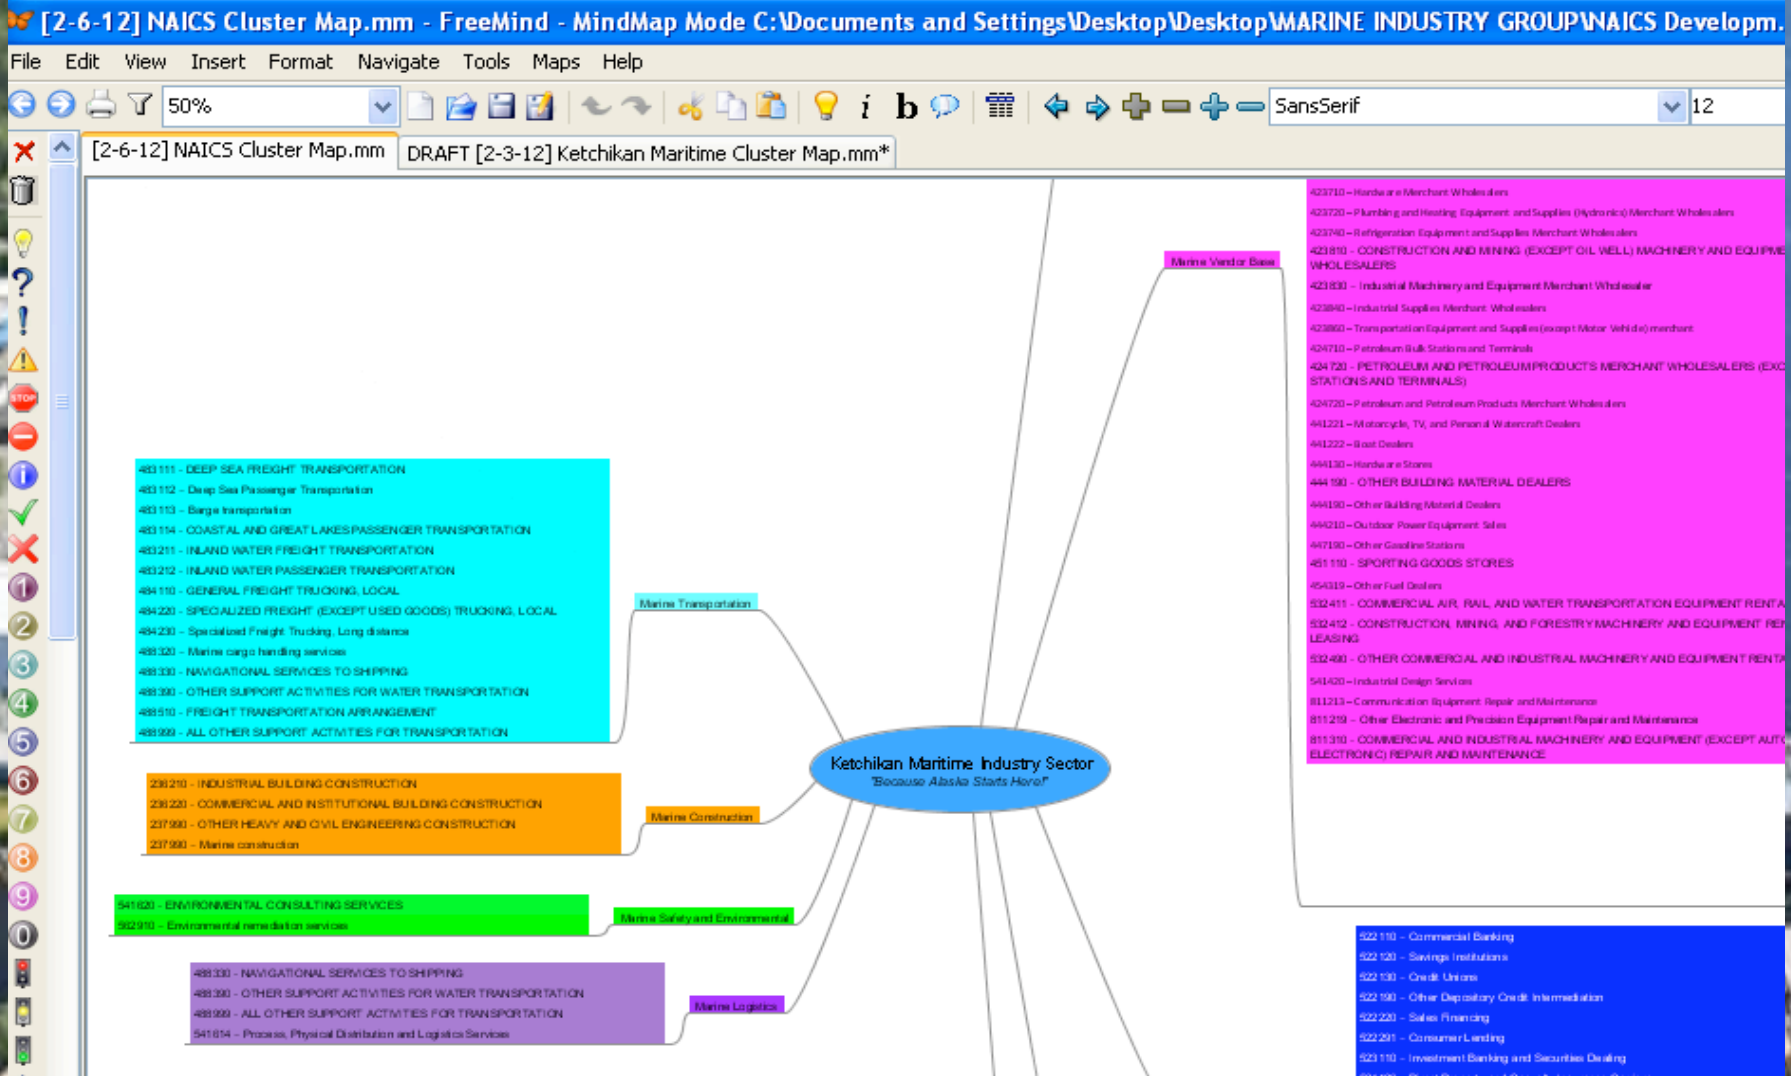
[2-6-12] NAICS Cluster Map.mm - FreeMind - MindMap Mode C:\Documents and Settings\Desktop\Desktop\MARINE INDUSTRY GROUP\NAICS Developm.

File Edit View Insert Format Navigate Tools Maps Help

50%

SansSerif

12

[2-6-12] NAICS Cluster Map.mm

DRAFT [2-3-12] Ketchikan Maritime Cluster Map.mm*

Ketchikan Maritime Industry Sector
"Because Alaska Starts Here!"

Marine Vendor Base

423710 – Hardware Merchant Wholesalers
423720 – Plumbing and Heating Equipment and Supplies (Hydronics) Merchant Wholesalers
423740 – Refrigeration Equipment and Supplies Merchant Wholesalers
423810 - CONSTRUCTION AND MINING (EXCEPT OIL WELL) MACHINERY AND EQUIPME WHOLESALERS
423830 – Industrial Machinery and Equipment Merchant Wholesaler
423840 – Industrial Supplies Merchant Wholesalers
423860 – Transportation Equipment and Supplies (except Motor Vehicle) merchant
424710 – Petroleum Bulk Stations and Terminals
424720 - PETROLEUM AND PETROLEUM PRODUCTS MERCHANT WHOLESALERS (EXC STATIONS AND TERMINALS)
424720 – Petroleum and Petroleum Products Merchant Wholesalers
441221 – Motorcycle, TV, and Personal Watercraft Dealers
441222 – Boat Dealers
444130 – Hardware Stores
444190 - OTHER BUILDING MATERIAL DEALERS
444190 – Other Building Material Dealers
444210 – Outdoor Power Equipment Sales
447190 – Other Gasoline Stations
451110 - SPORTING GOODS STORES
454319 – Other Fuel Dealers
532411 - COMMERCIAL AIR, RAIL, AND WATER TRANSPORTATION EQUIPMENT RENTA
532412 - CONSTRUCTION, MINING, AND FORESTRY MACHINERY AND EQUIPMENT REN LEASING
532490 - OTHER COMMERCIAL AND INDUSTRIAL MACHINERY AND EQUIPMENT RENTA
541420 – Industrial Design Services
811213 – Communication Equipment Repair and Maintenance
811219 – Other Electronic and Precision Equipment Repair and Maintenance
811310 - COMMERCIAL AND INDUSTRIAL MACHINERY AND EQUIPMENT (EXCEPT AUT ELECTRONIC) REPAIR AND MAINTENANCE

Marine Transportation

483111 - DEEP SEA FREIGHT TRANSPORTATION
483112 - Deep Sea Passenger Transportation
483113 - Barge transportation
483114 - COASTAL AND GREAT LAKES PASSENGER TRANSPORTATION
483211 - INLAND WATER FREIGHT TRANSPORTATION
483212 - INLAND WATER PASSENGER TRANSPORTATION
484110 - GENERAL FREIGHT TRUCKING, LOCAL
484220 - SPECIALIZED FREIGHT (EXCEPT USED GOODS) TRUCKING, LOCAL
484230 - Specialized Freight Trucking, Long distance
488320 - Marine cargo handling services
488330 - NAVIGATIONAL SERVICES TO SHIPPING
488390 - OTHER SUPPORT ACTIVITIES FOR WATER TRANSPORTATION
488510 - FREIGHT TRANSPORTATION ARRANGEMENT
488999 - ALL OTHER SUPPORT ACTIVITIES FOR TRANSPORTATION

Marine Construction

236210 - INDUSTRIAL BUILDING CONSTRUCTION
236220 - COMMERCIAL AND INSTITUTIONAL BUILDING CONSTRUCTION
237990 - OTHER HEAVY AND CIVIL ENGINEERING CONSTRUCTION
237990 - Marine construction

Marine Safety and Environmental

541620 - ENVIRONMENTAL CONSULTING SERVICES
562910 - Environmental remediation services

Marine Logistics

488330 - NAVIGATIONAL SERVICES TO SHIPPING
488390 - OTHER SUPPORT ACTIVITIES FOR WATER TRANSPORTATION
488999 - ALL OTHER SUPPORT ACTIVITIES FOR TRANSPORTATION
541614 – Process, Physical Distribution and Logistics Services

522110 – Commercial Banking
522120 – Savings Institutions
522130 – Credit Unions
522190 – Other Depository Credit Intermediation
522220 – Sales Financing
522291 – Consumer Lending
523110 – Investment Banking and Securities Dealing